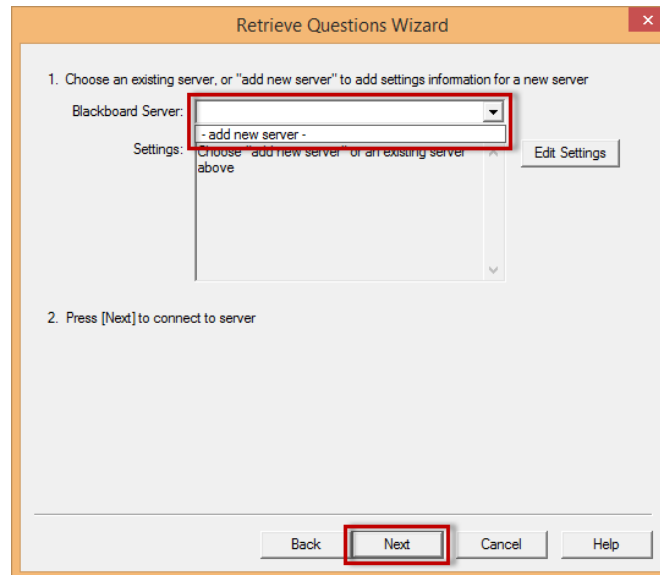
Retrieve Questions Wizard

1. Choose an existing server, or "add new server" to add settings information for a new server

Blackboard Server:

- add new server -

Settings: Choose "add new server" or an existing server above

Edit Settings

2. Press [Next] to connect to server

Back

Next

Cancel

Help